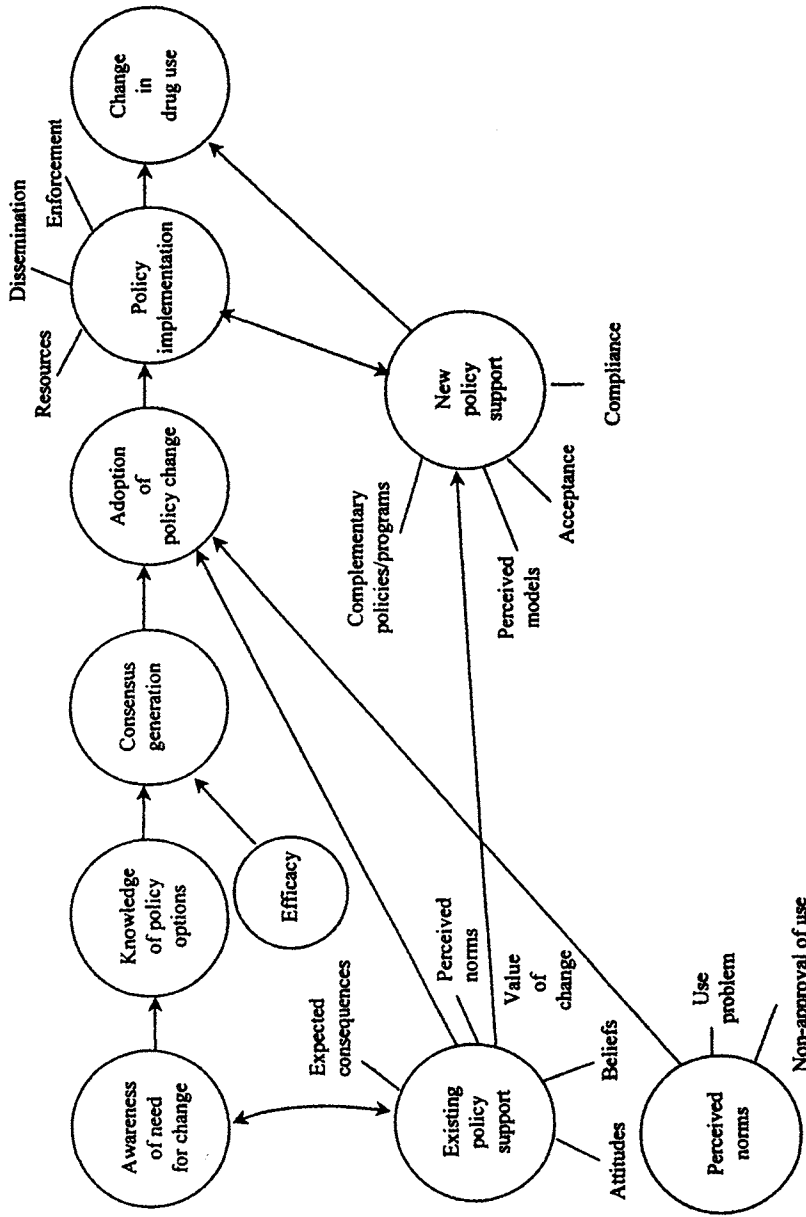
Awareness of need for change

Knowledge of policy options

Consensus generation

Adoption of policy change

Policy implementation

Change in drug use

Efficacy

Resources

Dissemination

Enforcement

Expected consequences

Perceived norms

Value of change

Beliefs

Attitudes

Existing policy support

New policy support

Complementary policies/programs

Perceived models

Acceptance

Compliance

Perceived norms

Use problem

Non-approval of use